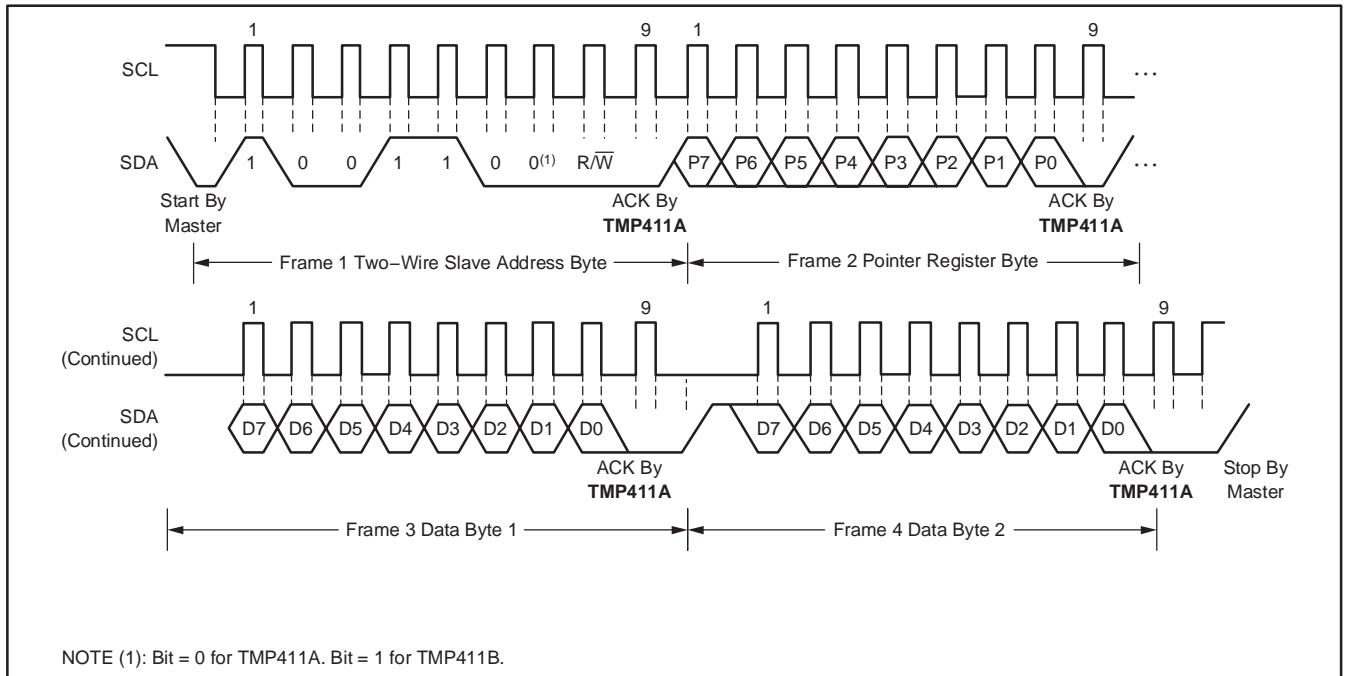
1
9
1
9
SCL
. . .

SDA
1
0
0
1
1
0
$0^{(1)}$
$R/\overline{W}$
P7
P6
P5
P4
P3
P2
P1
P0
. . .

Start By Master
ACK By **TMP411A**
ACK By **TMP411A**

Frame 1 Two−Wire Slave Address Byte
Frame 2 Pointer Register Byte

1
9
1
9
SCL (Continued)

SDA (Continued)
D7
D6
D5
D4
D3
D2
D1
D0
D7
D6
D5
D4
D3
D2
D1
D0

ACK By **TMP411A**
ACK By **TMP411A**
Stop By Master

Frame 3 Data Byte 1
Frame 4 Data Byte 2

NOTE (1): Bit = 0 for TMP411A. Bit = 1 for TMP411B.